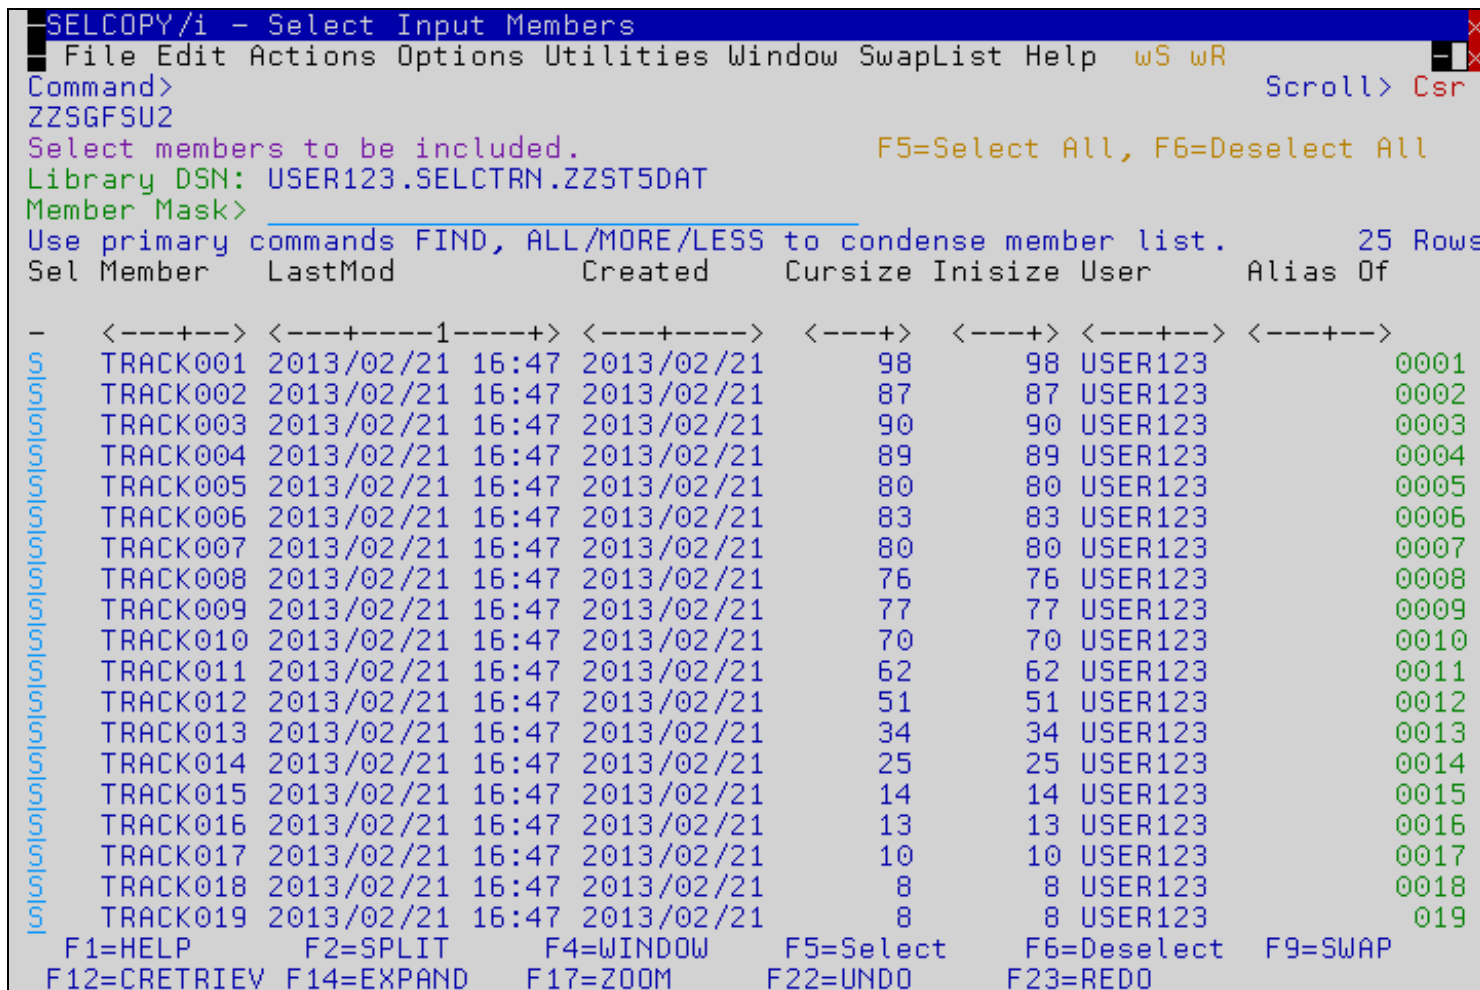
SELCOPY/i - Select Input Members
File Edit Actions Options Utilities Window SwapList Help wS wR
Command> Scroll> Csr
ZZSGFSU2
Select members to be included. F5=Select All, F6=Deselect All
Library DSN: USER123.SELCTRN.ZZST5DAT
Member Mask>
Use primary commands FIND, ALL/MORE/LESS to condense member list. 25 Rows

| Sel | Member | LastMod | | Created | Cursize | Inisize | User | Alias Of | |
|---|---|---|---|---|---|---|---|---|---|
| - | <---+--> | <---+----1- | ---+> | <---+----> | <---+> | <---+> | <---+--> | <---+--> | |
| S | TRACK001 | 2013/02/21 | 16:47 | 2013/02/21 | 98 | 98 | USER123 | | 0001 |
| S | TRACK002 | 2013/02/21 | 16:47 | 2013/02/21 | 87 | 87 | USER123 | | 0002 |
| S | TRACK003 | 2013/02/21 | 16:47 | 2013/02/21 | 90 | 90 | USER123 | | 0003 |
| S | TRACK004 | 2013/02/21 | 16:47 | 2013/02/21 | 89 | 89 | USER123 | | 0004 |
| S | TRACK005 | 2013/02/21 | 16:47 | 2013/02/21 | 80 | 80 | USER123 | | 0005 |
| S | TRACK006 | 2013/02/21 | 16:47 | 2013/02/21 | 83 | 83 | USER123 | | 0006 |
| S | TRACK007 | 2013/02/21 | 16:47 | 2013/02/21 | 80 | 80 | USER123 | | 0007 |
| S | TRACK008 | 2013/02/21 | 16:47 | 2013/02/21 | 76 | 76 | USER123 | | 0008 |
| S | TRACK009 | 2013/02/21 | 16:47 | 2013/02/21 | 77 | 77 | USER123 | | 0009 |
| S | TRACK010 | 2013/02/21 | 16:47 | 2013/02/21 | 70 | 70 | USER123 | | 0010 |
| S | TRACK011 | 2013/02/21 | 16:47 | 2013/02/21 | 62 | 62 | USER123 | | 0011 |
| S | TRACK012 | 2013/02/21 | 16:47 | 2013/02/21 | 51 | 51 | USER123 | | 0012 |
| S | TRACK013 | 2013/02/21 | 16:47 | 2013/02/21 | 34 | 34 | USER123 | | 0013 |
| S | TRACK014 | 2013/02/21 | 16:47 | 2013/02/21 | 25 | 25 | USER123 | | 0014 |
| S | TRACK015 | 2013/02/21 | 16:47 | 2013/02/21 | 14 | 14 | USER123 | | 0015 |
| S | TRACK016 | 2013/02/21 | 16:47 | 2013/02/21 | 13 | 13 | USER123 | | 0016 |
| S | TRACK017 | 2013/02/21 | 16:47 | 2013/02/21 | 10 | 10 | USER123 | | 0017 |
| S | TRACK018 | 2013/02/21 | 16:47 | 2013/02/21 | 8 | 8 | USER123 | | 0018 |
| S | TRACK019 | 2013/02/21 | 16:47 | 2013/02/21 | 8 | 8 | USER123 | | 019 |

F1=HELP F2=SPLIT F4=WINDOW F5=Select F6=Deselect F9=SWAP
F12=CRETRIEV F14=EXPAND F17=ZOOM F22=UNDO F23=REDO